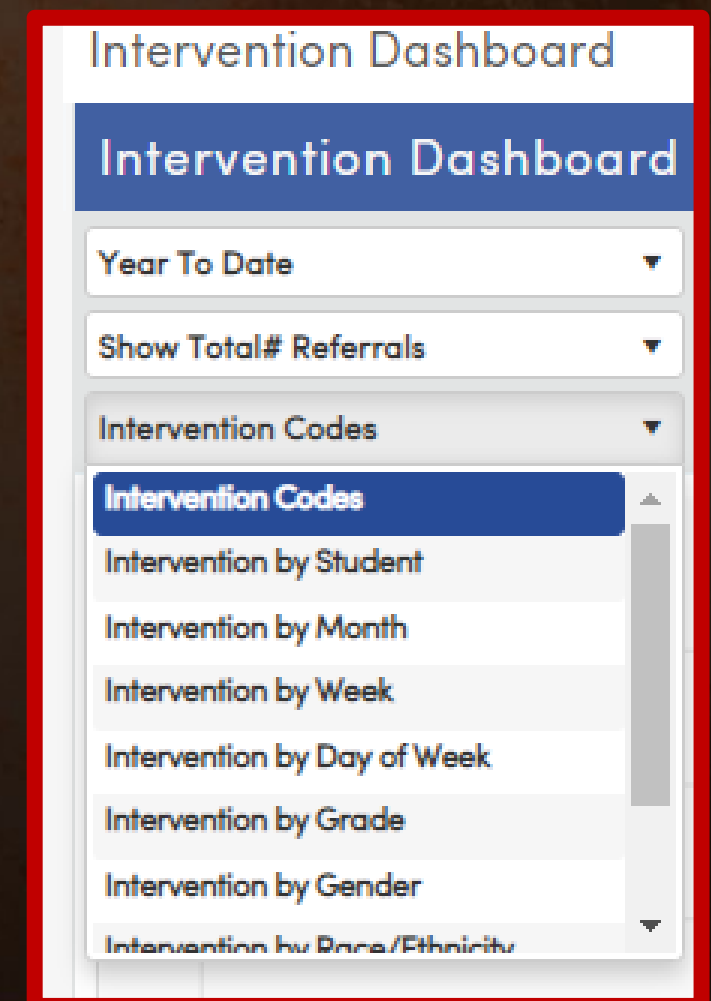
Intervention Dashboard

Intervention Dashboard

Year To Date

Show Total# Referrals

Intervention Codes

Intervention Codes

Intervention by Student

Intervention by Month

Intervention by Week

Intervention by Day of Week

Intervention by Grade

Intervention by Gender

Intervention by Race/Ethnicity